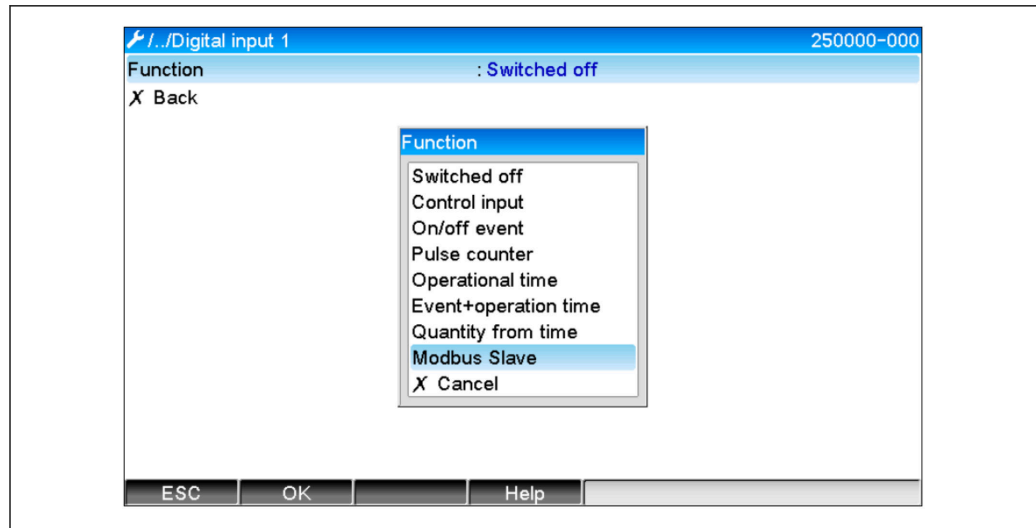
/../Digital input 1 250000-000

Function : Switched off

X Back

Function

Switched off
Control input
On/off event
Pulse counter
Operational time
Event+operation time
Quantity from time
Modbus Slave
X Cancel

ESC OK Help